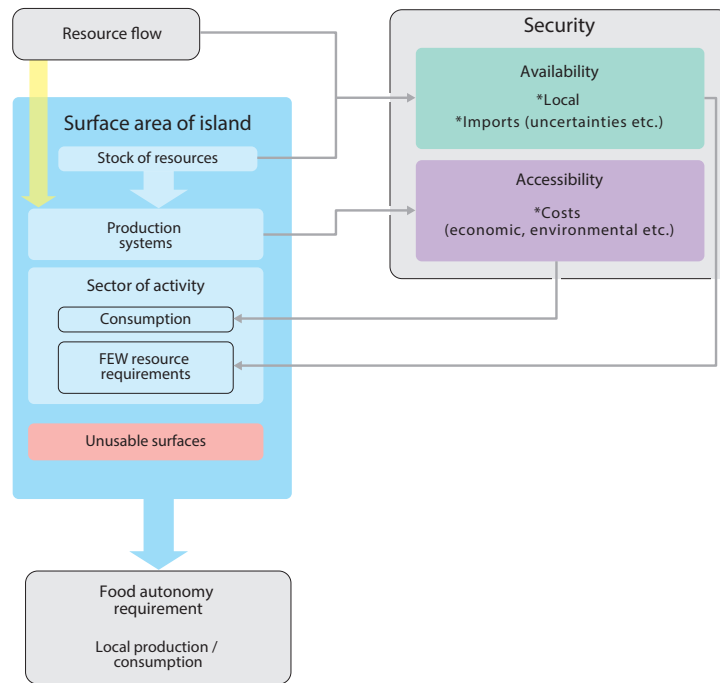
Resource flow

Security

Availability

*Local

*Imports (uncertainties etc.)

Surface area of island

Stock of resources

Accessibility

*Costs
(economic, environmental etc.)

Production systems

Sector of activity

Consumption

FEW resource requirements

Unusable surfaces

Food autonomy requirement

Local production / consumption